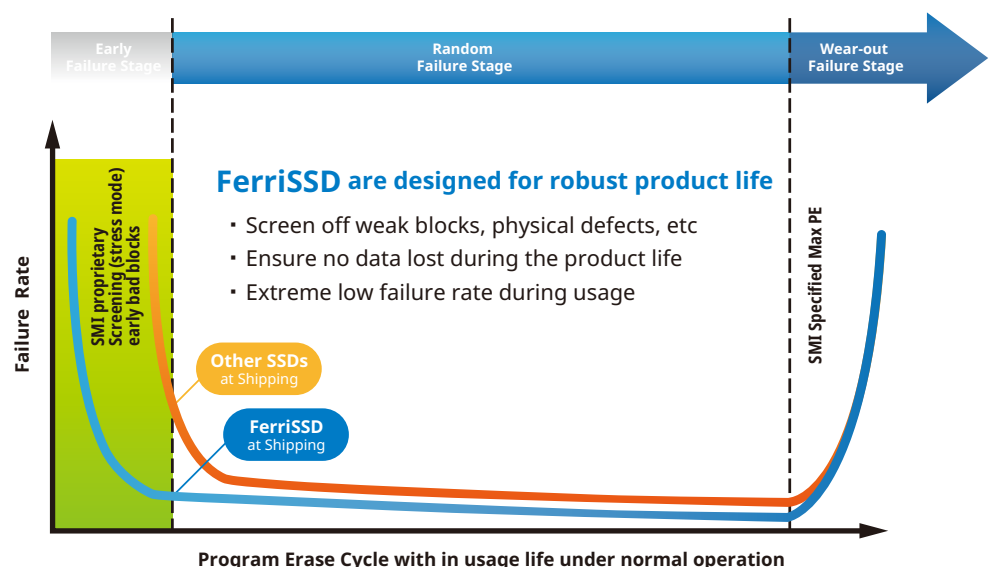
Early
Failure Stage

Random
Failure Stage

Wear-out
Failure Stage

Failure Rate

SMI proprietary
Screening (stress mode)
early bad blocks

FerriSSD are designed for robust product life

・Screen off weak blocks, physical defects, etc
・Ensure no data lost during the product life
・Extreme low failure rate during usage

SMI Specified Max PE

Other SSDs
at Shipping

FerriSSD
at Shipping

Program Erase Cycle with in usage life under normal operation